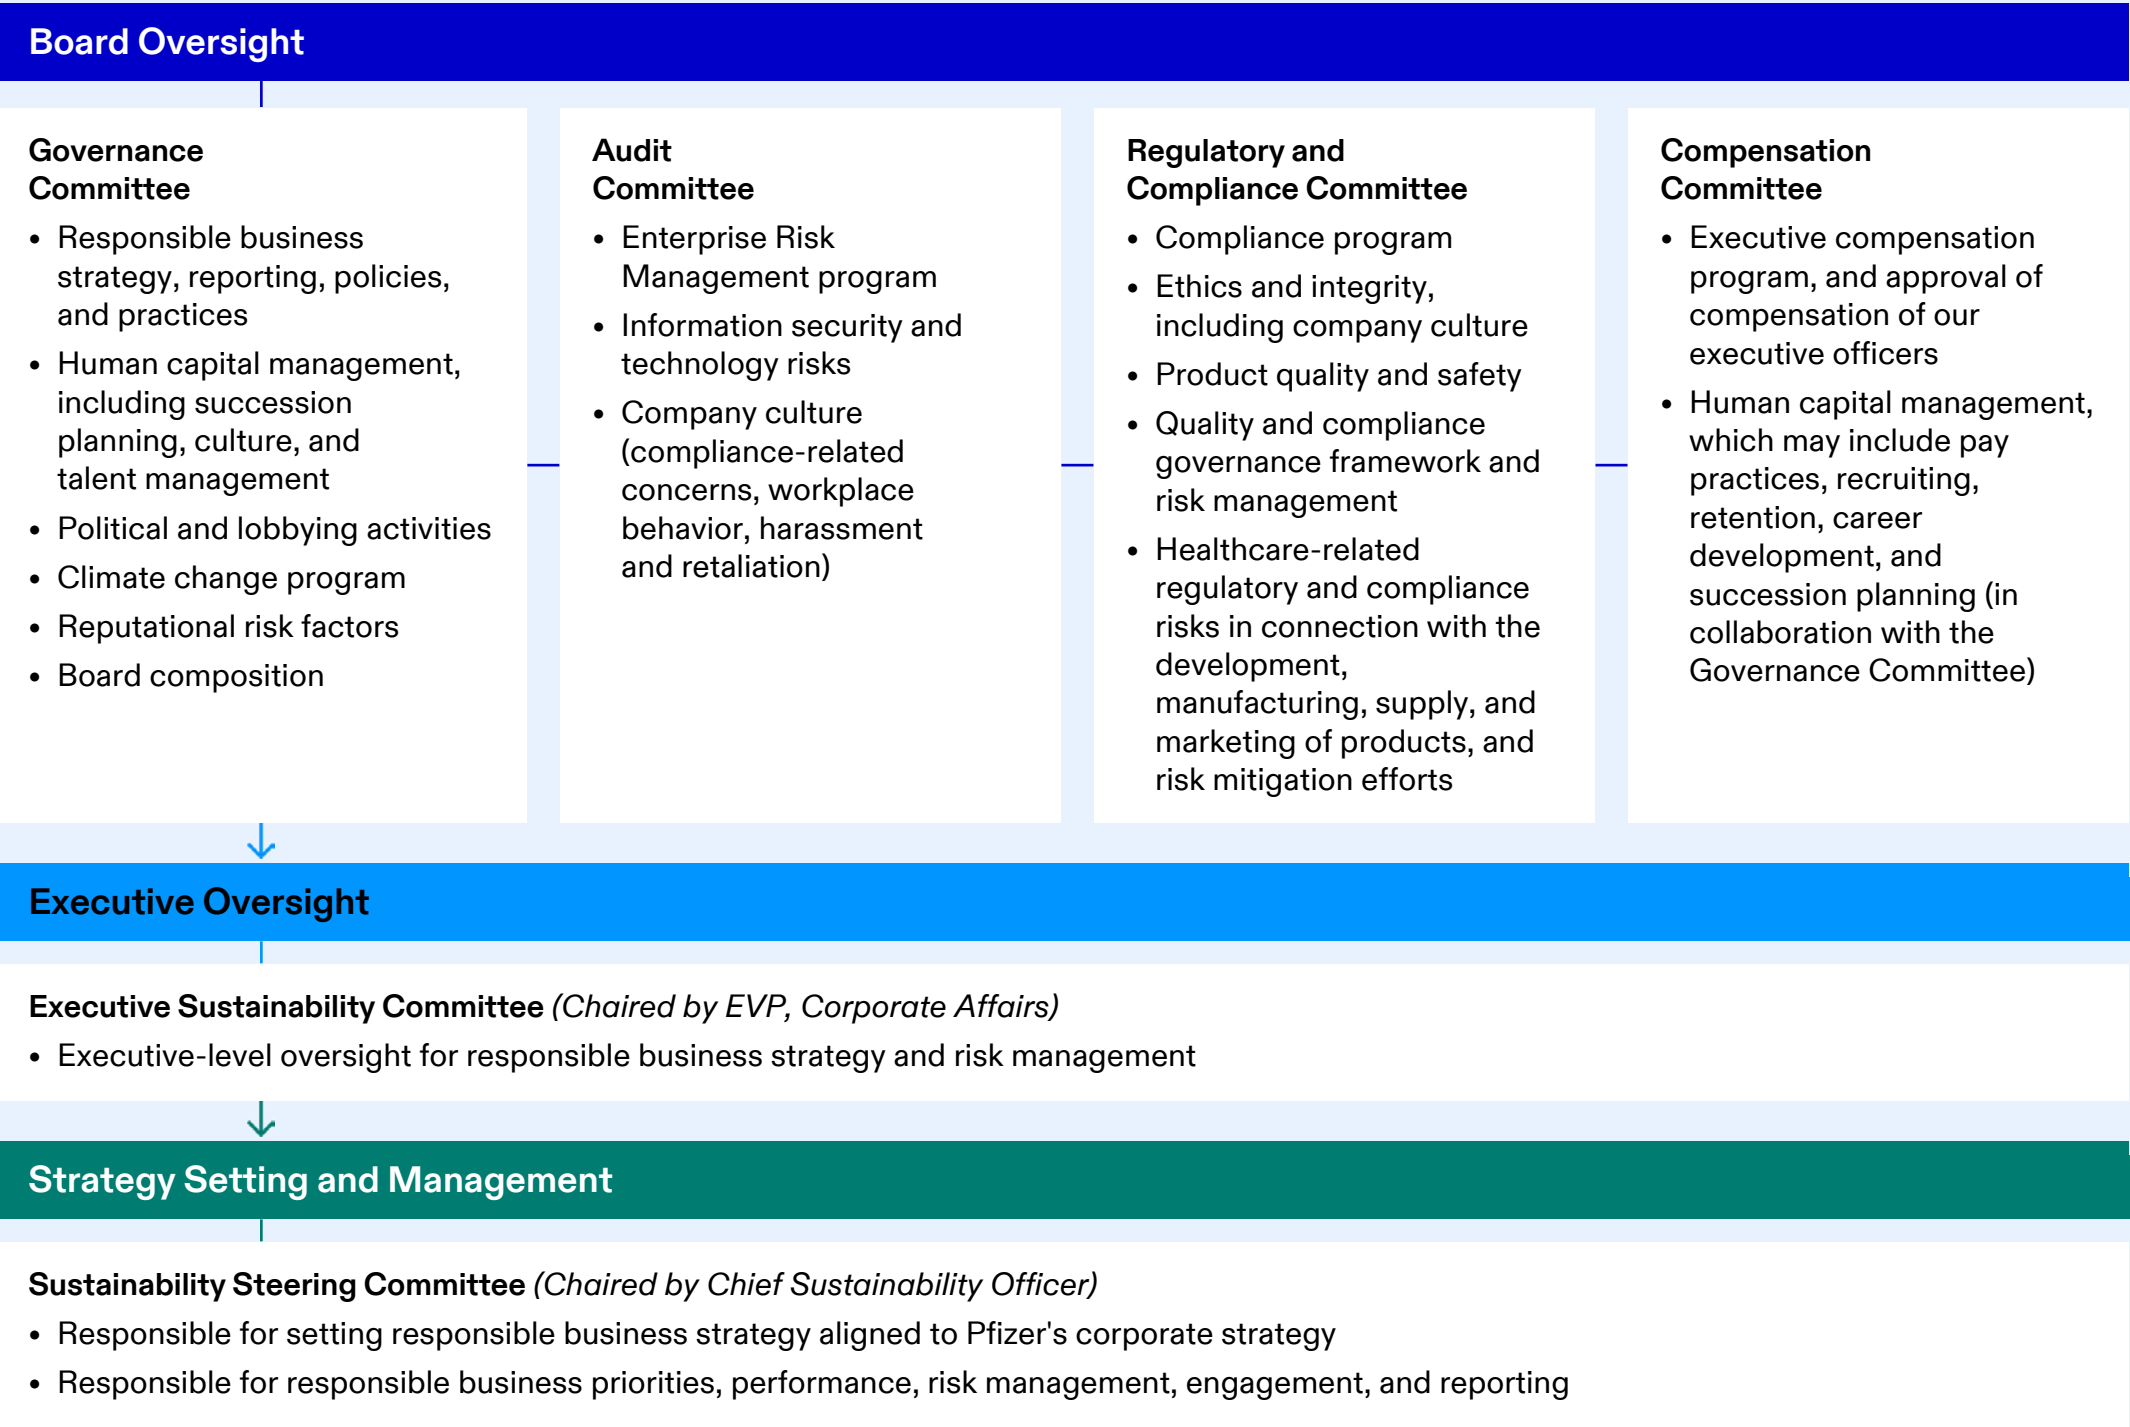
Board Oversight

Governance Committee

- Responsible business strategy, reporting, policies, and practices
- Human capital management, including succession planning, culture, and talent management
- Political and lobbying activities
- Climate change program
- Reputational risk factors
- Board composition

Audit Committee

- Enterprise Risk Management program
- Information security and technology risks
- Company culture (compliance-related concerns, workplace behavior, harassment and retaliation)

Regulatory and Compliance Committee

- Compliance program
- Ethics and integrity, including company culture
- Product quality and safety
- Quality and compliance governance framework and risk management
- Healthcare-related regulatory and compliance risks in connection with the development, manufacturing, supply, and marketing of products, and risk mitigation efforts

Compensation Committee

- Executive compensation program, and approval of compensation of our executive officers
- Human capital management, which may include pay practices, recruiting, retention, career development, and succession planning (in collaboration with the Governance Committee)

Executive Oversight

Executive Sustainability Committee (Chaired by EVP, Corporate Affairs)

- Executive-level oversight for responsible business strategy and risk management

Strategy Setting and Management

Sustainability Steering Committee (Chaired by Chief Sustainability Officer)

- Responsible for setting responsible business strategy aligned to Pfizer's corporate strategy
- Responsible for responsible business priorities, performance, risk management, engagement, and reporting